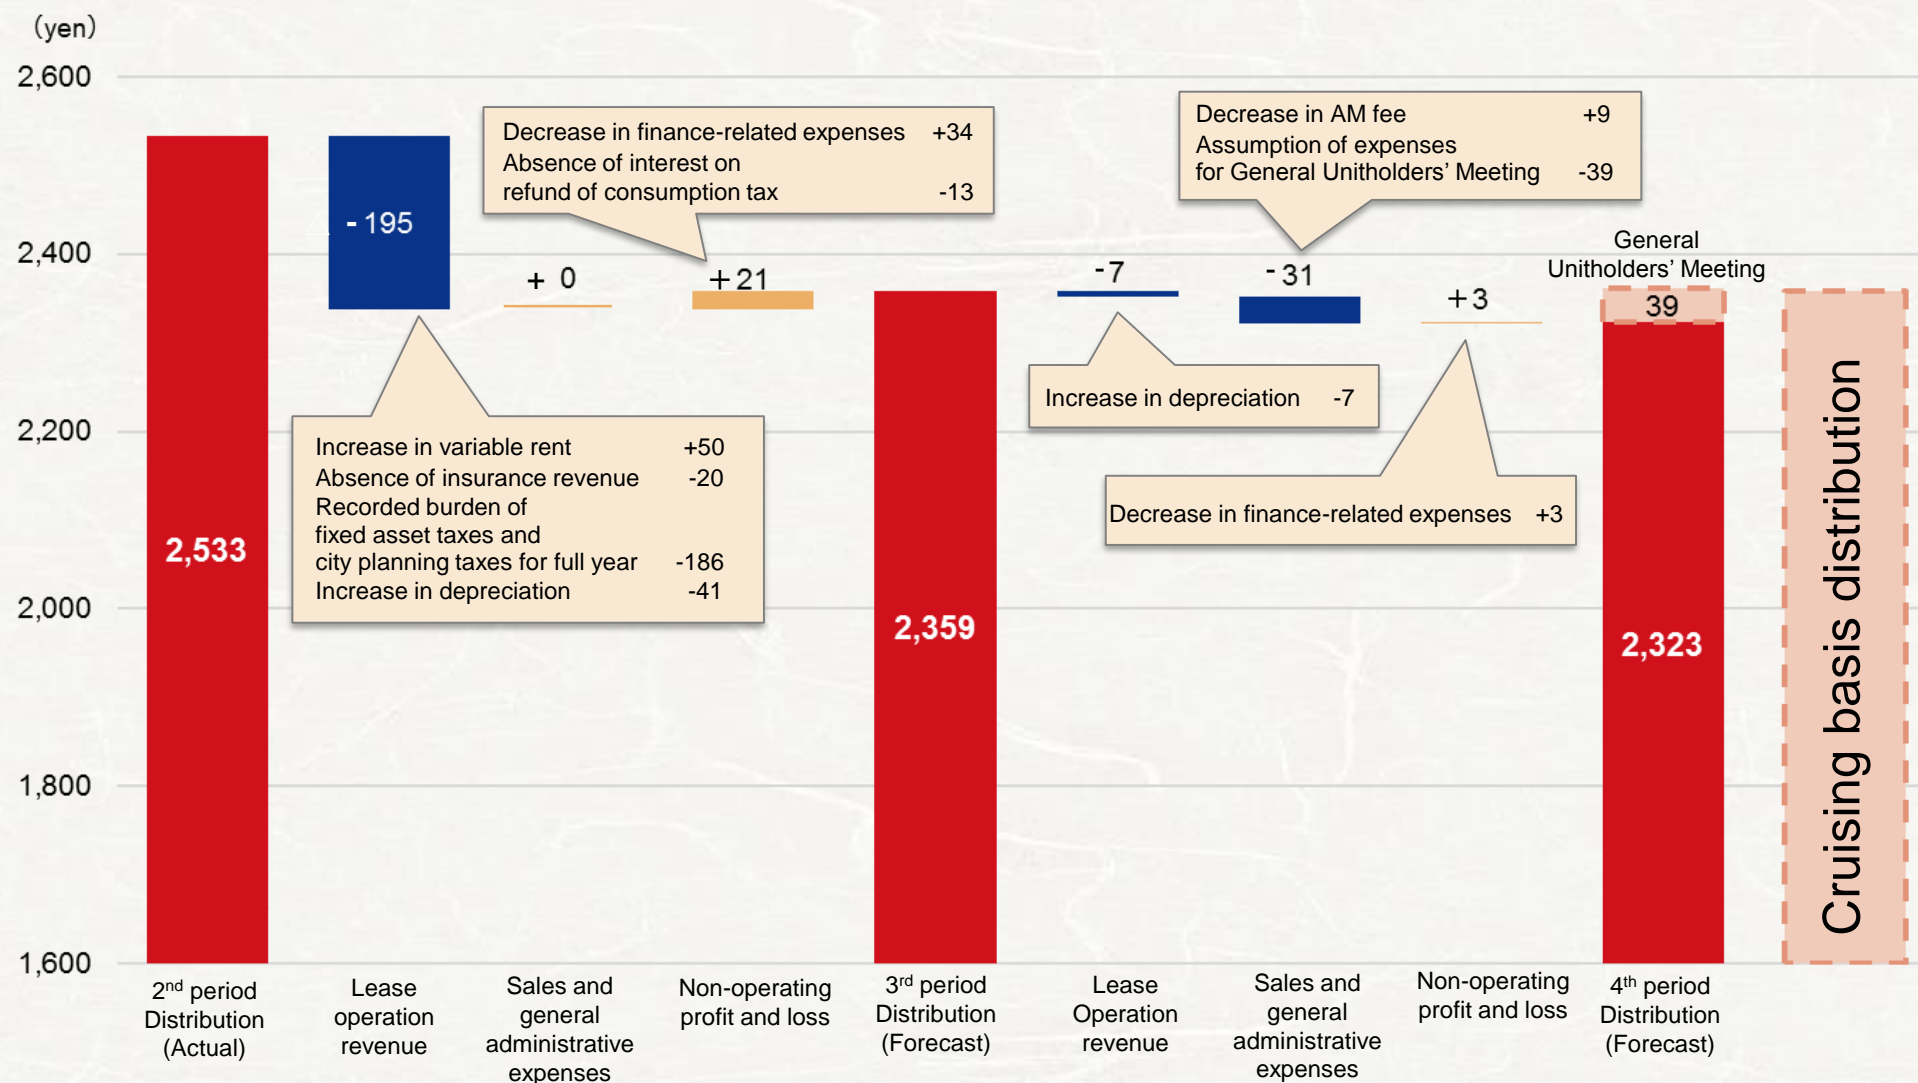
(yen)
2,600
2,400
2,200
2,000
1,800
1,600

2,533
△ - 195
+ 0
+ 21

Decrease in finance-related expenses +34
Absence of interest on refund of consumption tax -13

Increase in variable rent +50
Absence of insurance revenue -20
Recorded burden of fixed asset taxes and city planning taxes for full year -186
Increase in depreciation -41

2,359
- 7
- 31
+ 3

Decrease in AM fee +9
Assumption of expenses for General Unitholders' Meeting -39

Increase in depreciation -7

Decrease in finance-related expenses +3

General Unitholders' Meeting
39
2,323

Cruising basis distribution

$2^{nd}$ period Distribution (Actual)
Lease operation revenue
Sales and general administrative expenses
Non-operating profit and loss
$3^{rd}$ period Distribution (Forecast)
Lease Operation revenue
Sales and general administrative expenses
Non-operating profit and loss
$4^{th}$ period Distribution (Forecast)